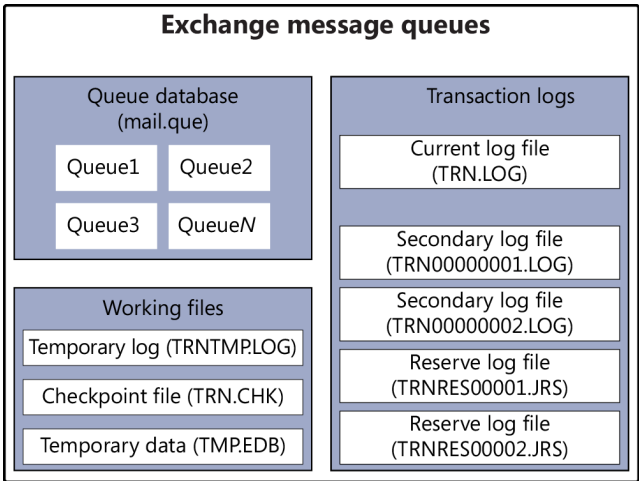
Exchange message queues

Queue database
(mail.que)

Queue1
Queue2
Queue3
QueueN

Working files

Temporary log (TRNTMP.LOG)
Checkpoint file (TRN.CHK)
Temporary data (TMP.EDB)

Transaction logs

Current log file
(TRN.LOG)

Secondary log file
(TRN00000001.LOG)

Secondary log file
(TRN00000002.LOG)

Reserve log file
(TRNRES00001.JRS)

Reserve log file
(TRNRES00002.JRS)